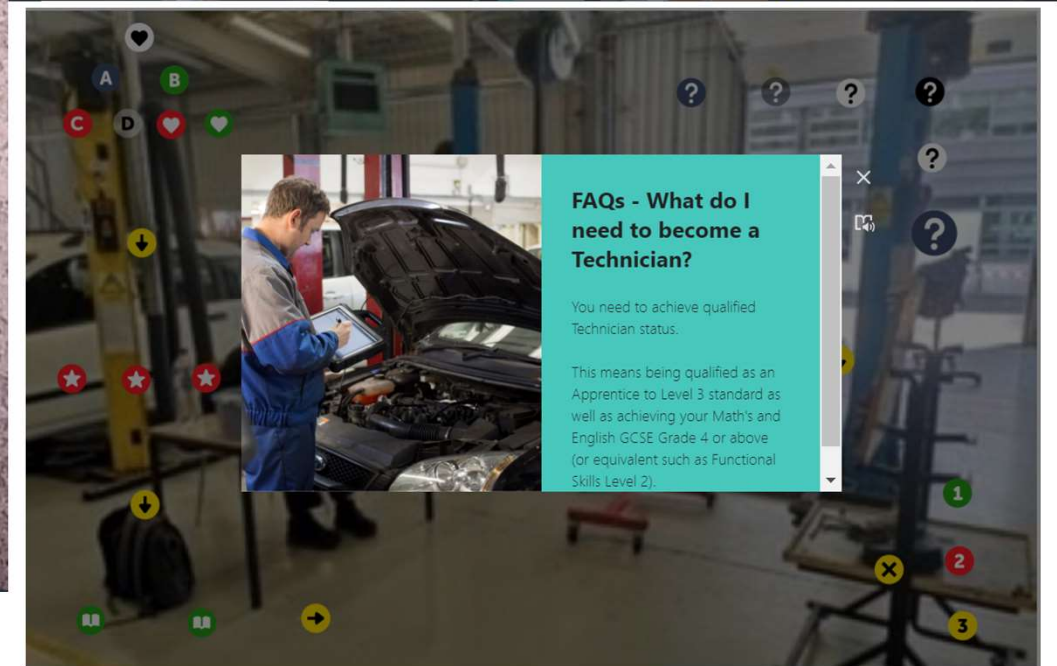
A B C D ? ? ? ? ? ?

FAQs - What do I need to become a Technician?

You need to achieve qualified Technician status.

This means being qualified as an Apprentice to Level 3 standard as well as achieving your Math's and English GCSE Grade 4 or above (or equivalent such as Functional Skills Level 2).

1 2 3